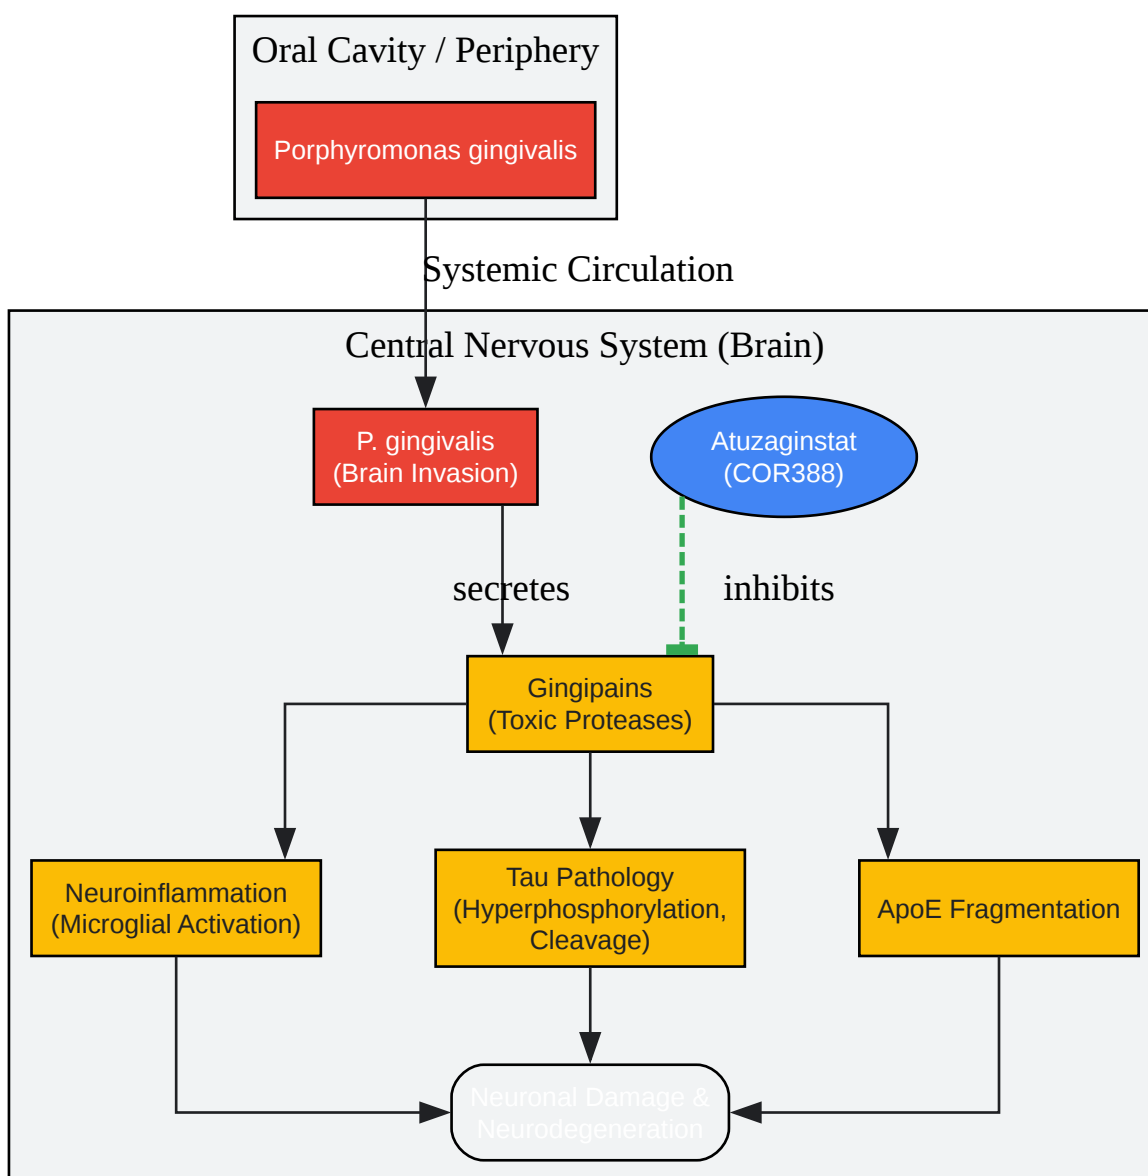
Oral Cavity / Periphery

Porphyromonas gingivalis

Systemic Circulation

Central Nervous System (Brain)

P. gingivalis
(Brain Invasion)

Atuzaginstat
(COR388)

secretes

inhibits

Gingipains
(Toxic Proteases)

Neuroinflammation
(Microglial Activation)

Tau Pathology
(Hyperphosphorylation,
Cleavage)

ApoE Fragmentation

Neuronal Damage &
Neurodegeneration